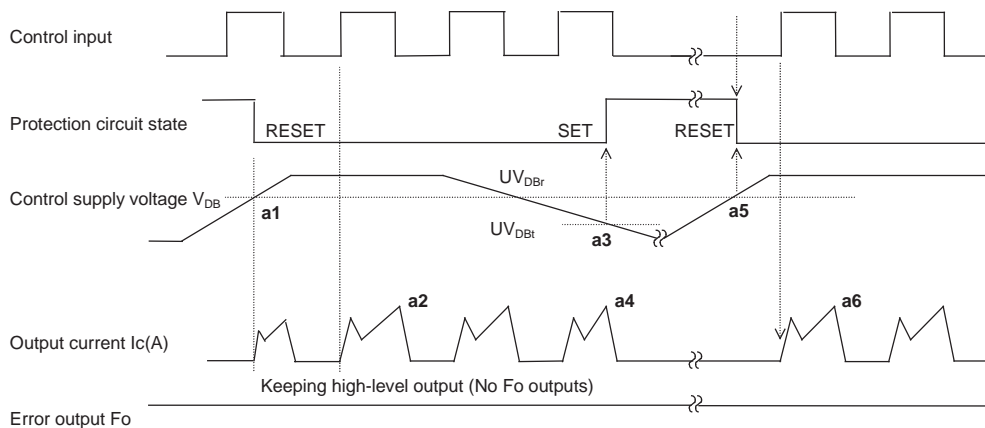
Control input

Protection circuit state

RESET

SET

RESET

Control supply voltage $V_{DB}$

$UV_{DBr}$

$UV_{DBt}$

a1

a3

a5

a2

a4

a6

Output current Ic(A)

Keeping high-level output (No Fo outputs)

Error output Fo